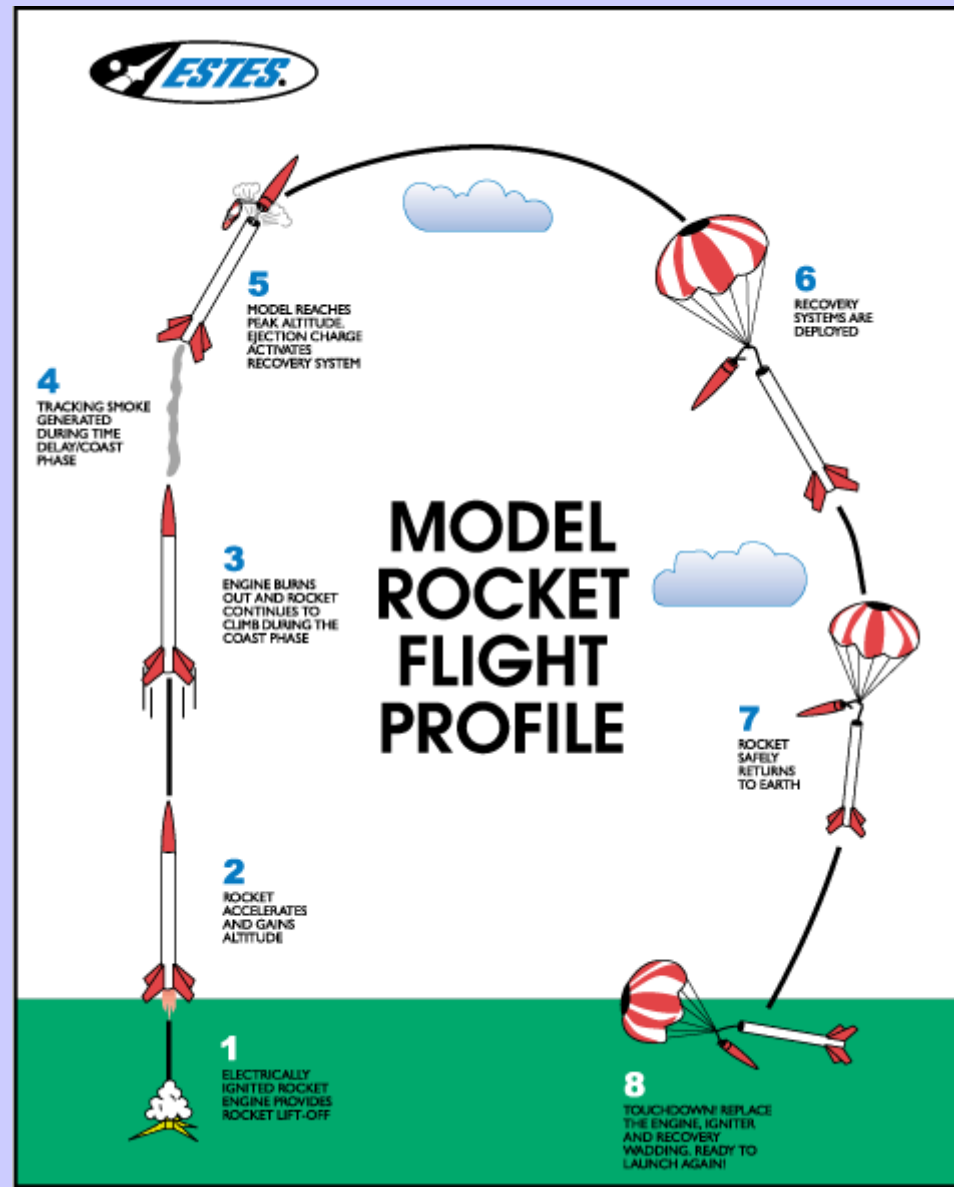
ESTES.

MODEL ROCKET FLIGHT PROFILE

1
ELECTRICALLY IGNITED ROCKET ENGINE PROVIDES ROCKET LIFT-OFF

2
ROCKET ACCELERATES AND GAINS ALTITUDE

3
ENGINE BURNS OUT AND ROCKET CONTINUES TO CLIMB DURING THE COAST PHASE

4
TRACKING SMOKE GENERATED DURING TIME DELAY/COAST PHASE

5
MODEL REACHES PEAK ALTITUDE. EJECTION CHARGE ACTIVATES RECOVERY SYSTEM

6
RECOVERY SYSTEMS ARE DEPLOYED

7
ROCKET SAFELY RETURNS TO EARTH

8
TOUCHDOWN! REPLACE THE ENGINE, IGNITER AND RECOVERY WADDING. READY TO LAUNCH AGAIN!